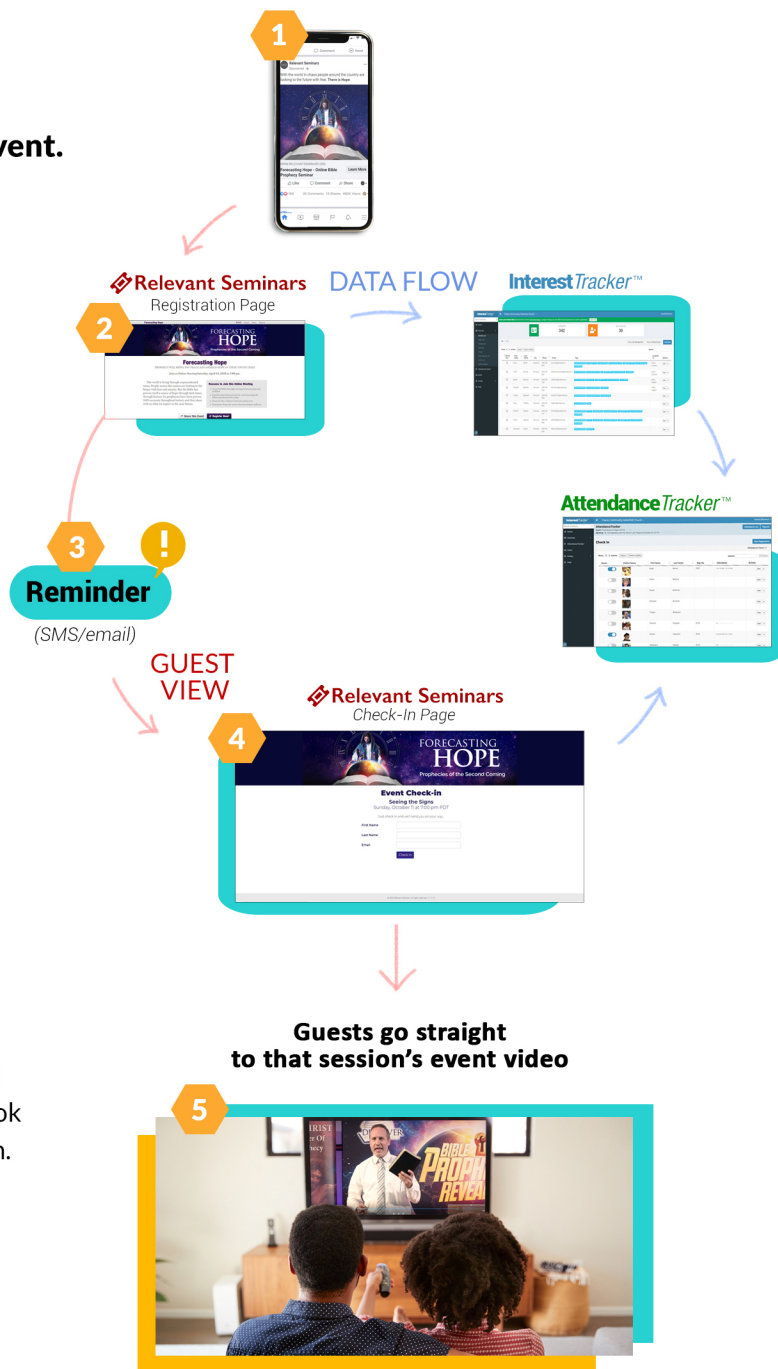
vent.

1

Relevant Seminars
Sponsored
With the world in chaos people around the country are looking to the future with fear. There is Hope

Forecasting Hope : Online Bible Prophecy Seminar
Learn More

Like Comment Share

Relevant Seminars
Registration Page

2

FORECASTING HOPE

Forecasting Hope

DATA FLOW

InterestTracker™

AttendanceTracker™

3

Reminder

(SMS/email)

GUEST VIEW

Relevant Seminars
Check-In Page

4

FORECASTING HOPE
Prophecies of the Second Coming

Event Check-in
Seeing the Signs
Sunday, October 11 at 7:00 pm PDT

First Name
Last Name
Email

Guests go straight to that session's event video

5

ok
n.

BIBLE PROPHECY REVEALED